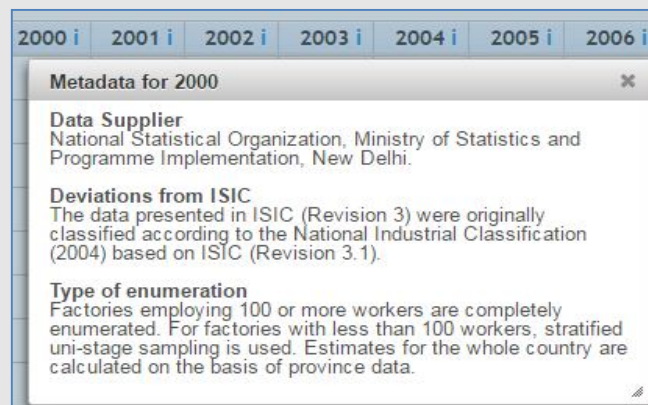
2000 i 2001 i 2002 i 2003 i 2004 i 2005 i 2006 i

Metadata for 2000

×

Data Supplier
National Statistical Organization, Ministry of Statistics and Programme Implementation, New Delhi.

Deviations from ISIC
The data presented in ISIC (Revision 3) were originally classified according to the National Industrial Classification (2004) based on ISIC (Revision 3.1).

Type of enumeration
Factories employing 100 or more workers are completely enumerated. For factories with less than 100 workers, stratified uni-stage sampling is used. Estimates for the whole country are calculated on the basis of province data.